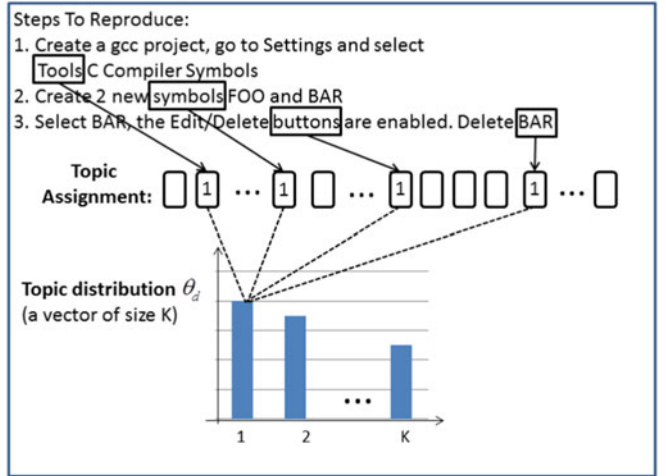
Steps To Reproduce:
1. Create a gcc project, go to Settings and select Tools C Compiler Symbols
2. Create 2 new symbols FOO and BAR
3. Select BAR, the Edit/Delete buttons are enabled. Delete BAR

Topic Assignment: 1 ... 1 ... 1 1 ...

Topic distribution $\theta_d$
(a vector of size K)

...

1 2 K